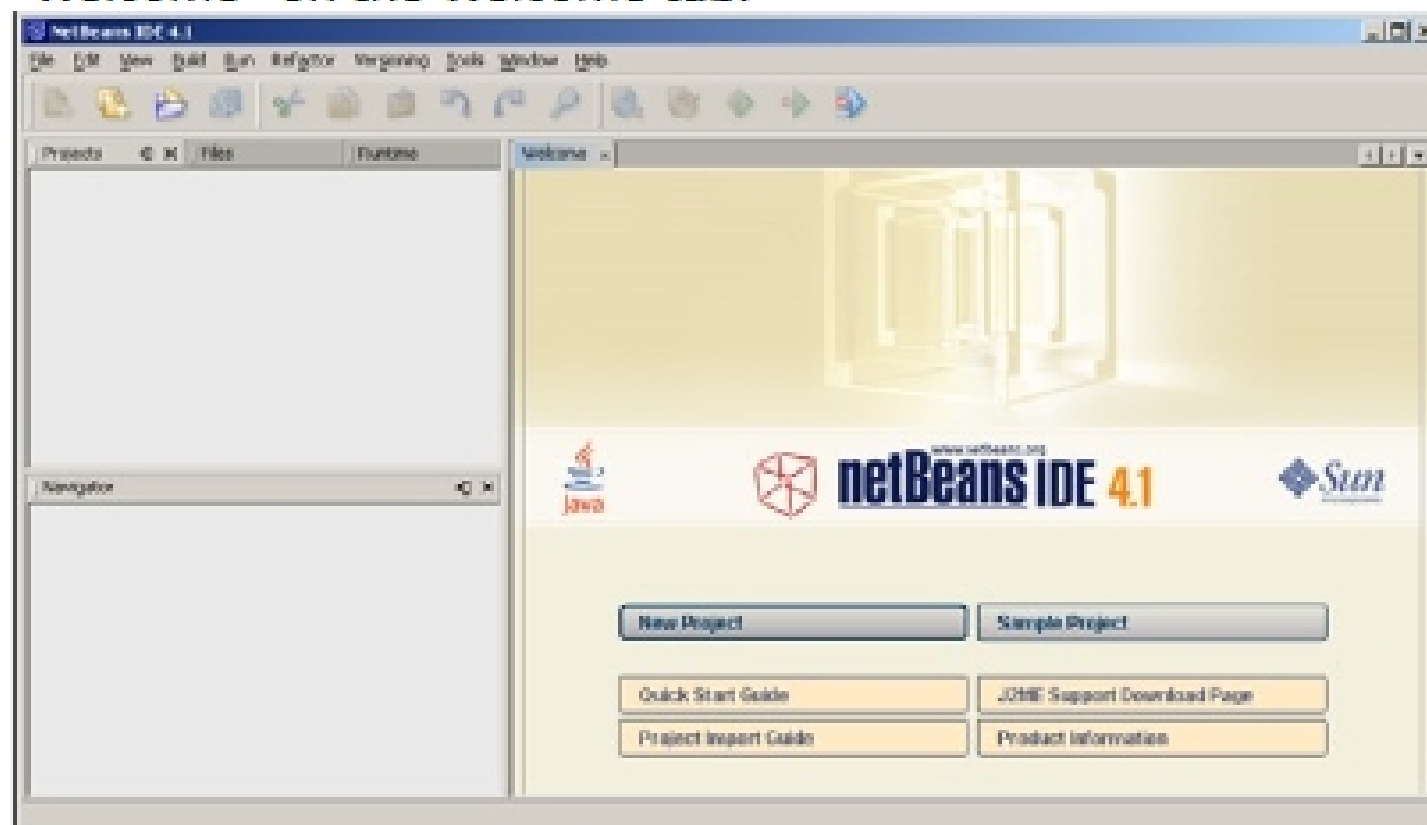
NetBeans IDE 4.1

File Edit View Build Run Refactor Versioning Tools Window Help

Projects Files Runtime

Welcome

Navigator

www.netbeans.org

Java

netBeans IDE 4.1

Sun

New Project

Sample Project

Quick Start Guide

J2ME Support Download Page

Project Import Guide

Product Information